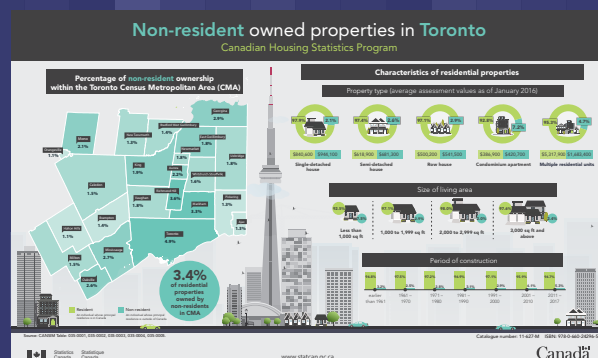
Non-resident owned properties in Toronto

Canadian Housing Statistics Program

Percentage of non-resident ownership within the Toronto Census Metropolitan Area (CMA)

Georgina 2.9%

Mono 1.1%

Orangeville 1.1%

New Tecumseth 1.2%

East Gwillimbury 1.4%

Bradford West Gwillimbury 1.5%

King 1.9%

Newmarket 1.2%

Aurora 1.8%

Whitchurch-Stouffville 1.9%

Uxbridge 1.8%

Caledon 1.3%

Vaughan 1.8%

Richmond Hill 3.6%

Markham 3.3%

Pickering 1.3%

Ajax 1.3%

Brampton 1.8%

Halton Hills 1.1%

Mississauga 2.7%

Toronto 4.9%

Milton 1.8%

Oakville 2.4%

3.4% of residential properties owned by non-residents in CMA

Resident

Non-resident

Characteristics of residential properties

Property type (average assessment values as of January 2016)

97.9% 2.1%
$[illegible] $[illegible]
Single-detached house

97.6% 2.4%
$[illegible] $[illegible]
Semi-detached house

97.1% 2.9%
$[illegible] $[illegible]
Row house

92.9% 7.1%
$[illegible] $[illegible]
Condominium apartment

93.3% 6.7%
$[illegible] $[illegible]
Multiple residential units

Size of living area

Less than 1,000 sq ft

1,000 to 1,999 sq ft

2,000 to 2,999 sq ft

3,000 sq ft and above

Period of construction

earlier than 1961

1961 – 1970

1971 – 1980

1981 – 1990

1991 – 2000

2001 – 2010

2011 – 2017

Source: CANSIM Table: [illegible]

Catalogue number: 11-627-M ISSN: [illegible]

Statistics Canada Statistique Canada

www.statcan.gc.ca

Canada